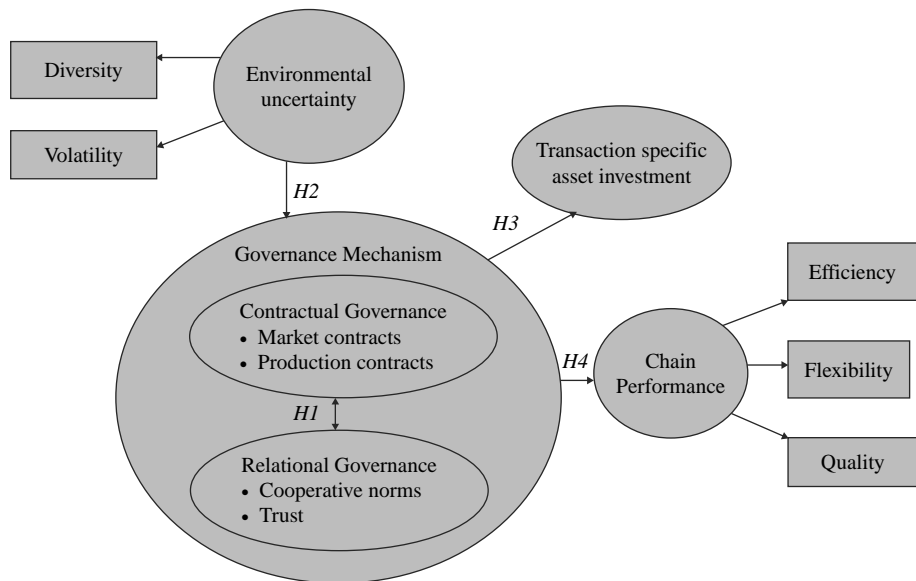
Diversity

Environmental uncertainty

Volatility

H2

Transaction specific asset investment

H3

Governance Mechanism

Contractual Governance
• Market contracts
• Production contracts

H1

Relational Governance
• Cooperative norms
• Trust

H4

Chain Performance

Efficiency

Flexibility

Quality